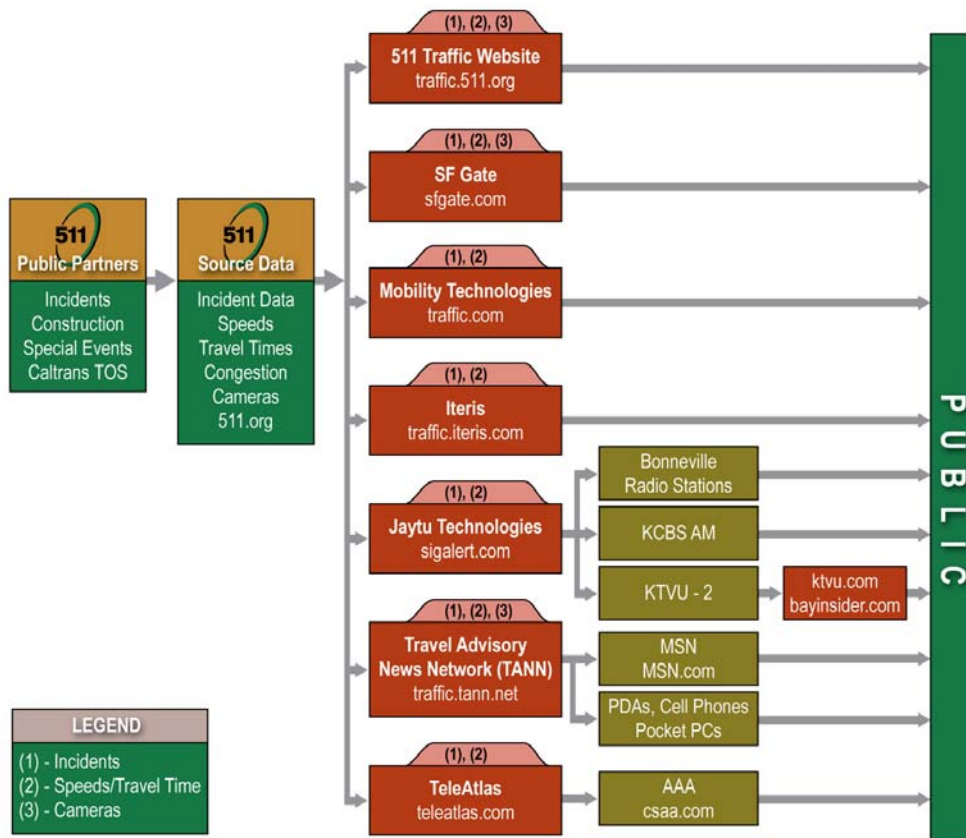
511
Public Partners
Incidents
Construction
Special Events
Caltrans TOS

511
Source Data
Incident Data
Speeds
Travel Times
Congestion
Cameras
511.org

(1), (2), (3)
511 Traffic Website
traffic.511.org

(1), (2), (3)
SF Gate
sfgate.com

(1), (2)
Mobility Technologies
traffic.com

(1), (2)
Iteris
traffic.iteris.com

(1), (2)
Jaytu Technologies
sigalert.com

Bonneville
Radio Stations

KCBS AM

KTVU - 2

ktvu.com
bayinsider.com

(1), (2), (3)
Travel Advisory
News Network (TANN)
traffic.tann.net

MSN
MSN.com

PDAs, Cell Phones
Pocket PCs

(1), (2)
TeleAtlas
teleatlas.com

AAA
csaa.com

PUBLIC

LEGEND
(1) - Incidents
(2) - Speeds/Travel Time
(3) - Cameras